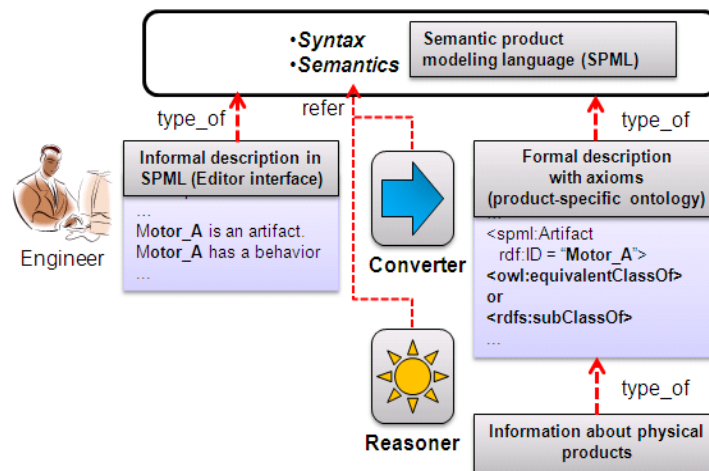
•Syntax
•Semantics

Semantic product modeling language (SPML)

type_of

refer

type_of

Informal description in SPML (Editor interface)

…
Motor_A is an artifact.
Motor_A has a behavior
…

Engineer

Converter

Formal description with axioms (product-specific ontology)

…
<spml:Artifact
rdf:ID = "Motor_A">
<owl:equivalentClassOf>
or
<rdfs:subClassOf>
…

type_of

Reasoner

Information about physical products